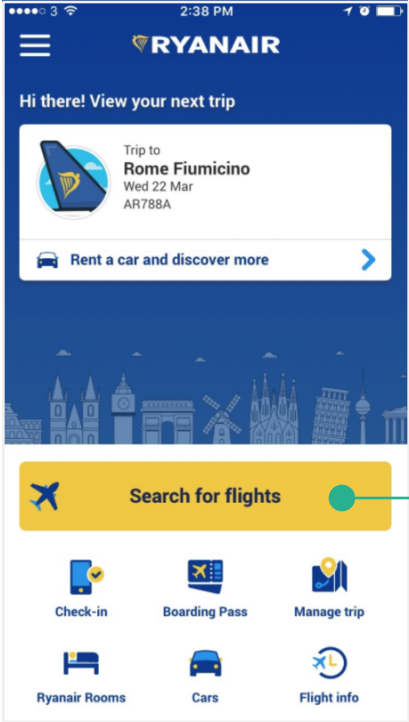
2:38 PM

RYANAIR

Hi there! View your next trip

Trip to
Rome Fiumicino
Wed 22 Mar
AR788A

Rent a car and discover more

Search for flights

Check-in

Boarding Pass

Manage trip

Ryanair Rooms

Cars

Flight info